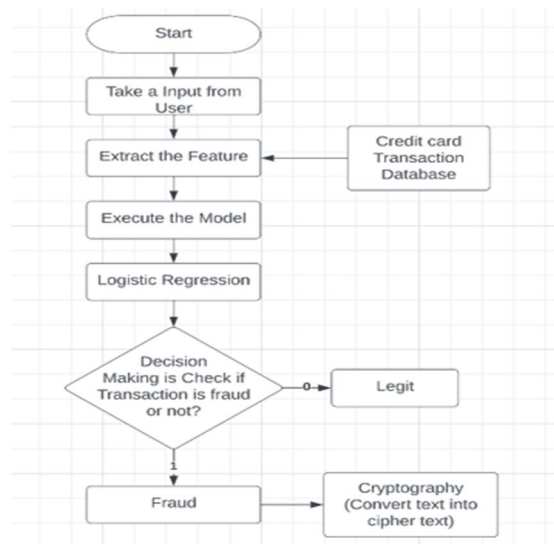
Start

Take a Input from User

Extract the Feature

Credit card Transaction Database

Execute the Model

Logistic Regression

Decision Making is Check if Transaction is fraud or not?

0

Legit

1

Fraud

Cryptography (Convert text into cipher text)